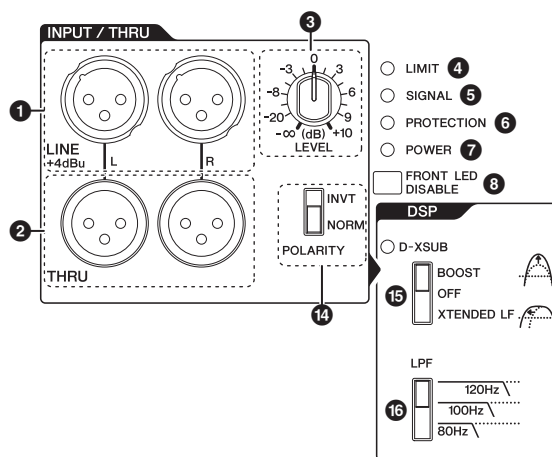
INPUT / THRU

1

LINE
+4dBu

L

R

2

THRU

3

-3 0 3
-8 6
-20 9
-∞ (dB) +10
LEVEL

INVT
NORM
POLARITY

14

LIMIT 4

SIGNAL 5

PROTECTION 6

POWER 7

FRONT LED DISABLE 8

DSP

D-XSUB

15

BOOST
OFF
XTENDED LF

LPF

16

120Hz
100Hz
80Hz